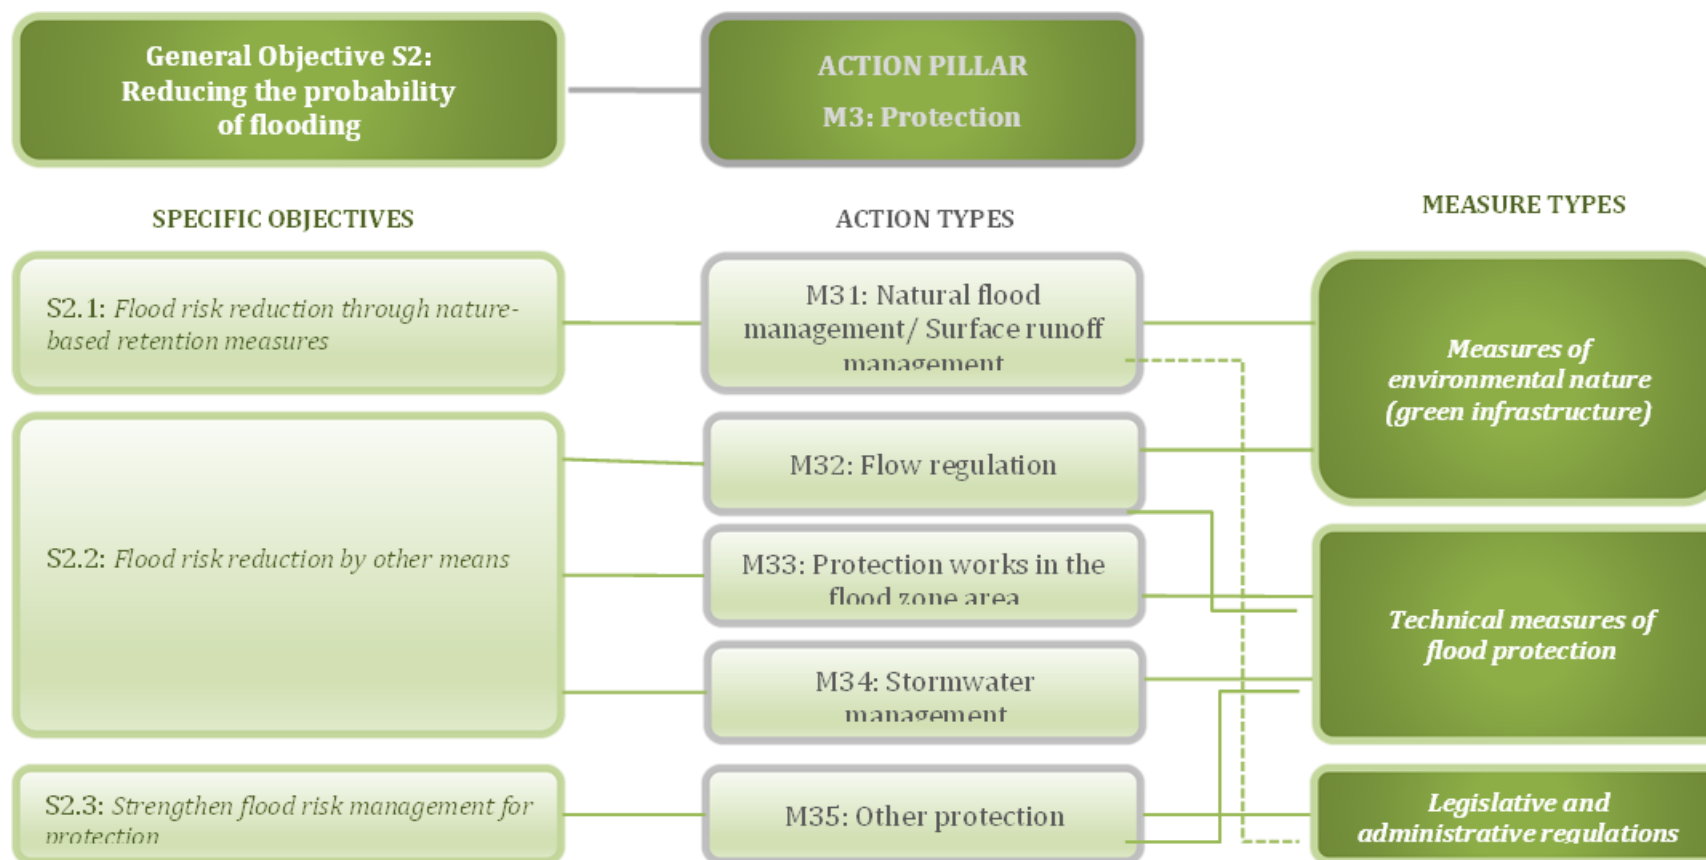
General Objective S2: Reducing the probability of flooding

ACTION PILLAR

M3: Protection

SPECIFIC OBJECTIVES

ACTION TYPES

MEASURE TYPES

S2.1: *Flood risk reduction through nature-based retention measures*

M31: Natural flood management/ Surface runoff management

*Measures of environmental nature (green infrastructure)*

M32: Flow regulation

S2.2: *Flood risk reduction by other means*

M33: Protection works in the flood zone area

*Technical measures of flood protection*

M34: Stormwater management

S2.3: *Strengthen flood risk management for protection*

M35: Other protection

*Legislative and administrative regulations*